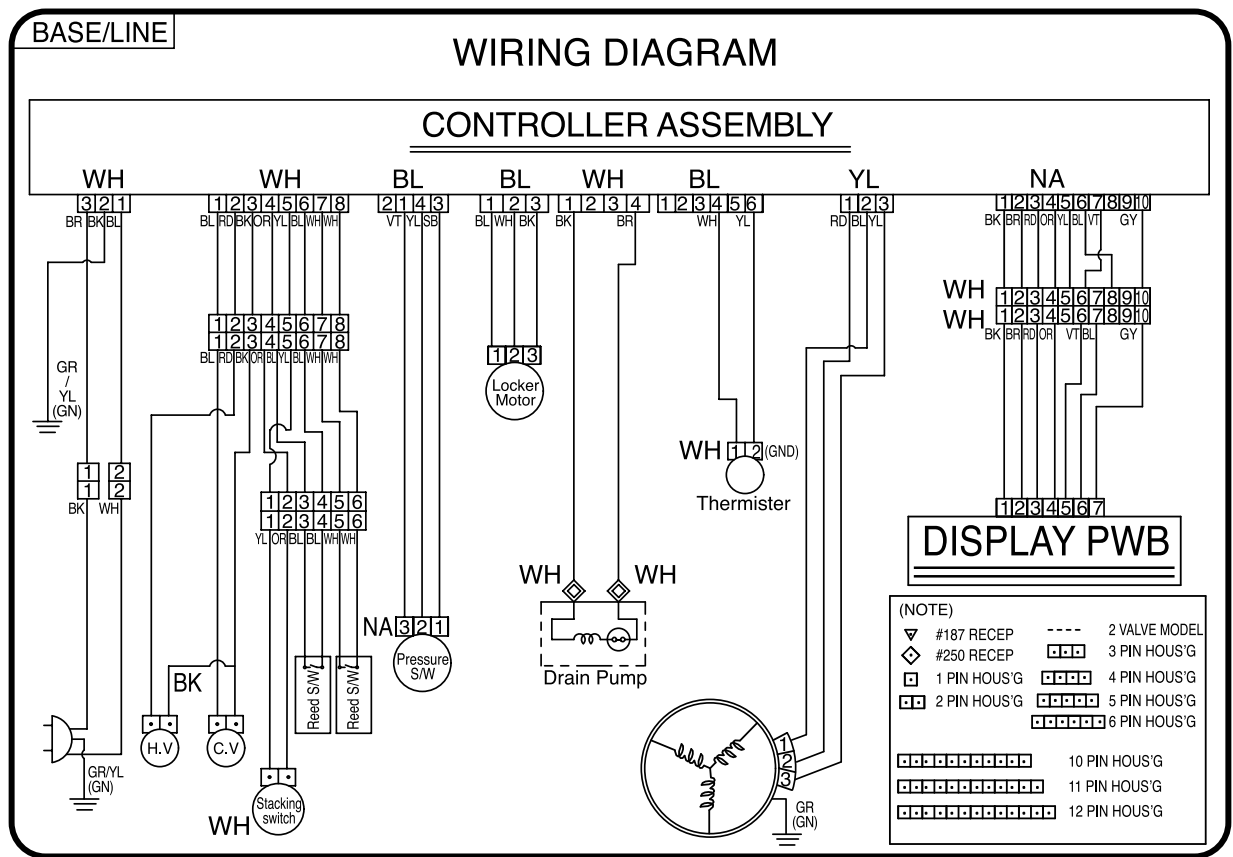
BASE/LINE

WIRING DIAGRAM

CONTROLLER ASSEMBLY

WH
3 2 1
BR BK BL

WH
1 2 3 4 5 6 7 8
BL RD BK OR YL BL WH WH

BL
2 1 4 3
VT YL SB

BL
1 2 3
BL WH BK

WH
1 2 3 4
BK BR

BL
1 2 3 4 5 6
WH YL

YL
1 2 3
RD BL YL

NA
1 2 3 4 5 6 7 8 9 10
BK BR RD OR YL BL VT GY

1 2 3 4 5 6 7 8
1 2 3 4 5 6 7 8
BL RD BK OR BL YL BL WH WH

GR
/
YL
(GN)

1 2 3
Locker Motor

WH
1 2 3 4 5 6 7 8 9 10
WH
1 2 3 4 5 6 7 8 9 10
BK BR RD OR VT BL GY

1 2
1 2
BK WH

1 2 3 4 5 6
1 2 3 4 5 6
YL OR BL BL WH WH

WH 1 2 (GND)
Thermister

1 2 3 4 5 6 7
DISPLAY PWB

WH WH

NA 3 2 1

Pressure S/W

Reed S/W Reed S/W

Drain Pump

BK

H.V C.V

GR/YL (GN)

Stacking switch
WH

1 2 3

GR (GN)

(NOTE)
#187 RECEP
#250 RECEP
1 PIN HOUS'G
2 PIN HOUS'G
2 VALVE MODEL
3 PIN HOUS'G
4 PIN HOUS'G
5 PIN HOUS'G
6 PIN HOUS'G
10 PIN HOUS'G
11 PIN HOUS'G
12 PIN HOUS'G